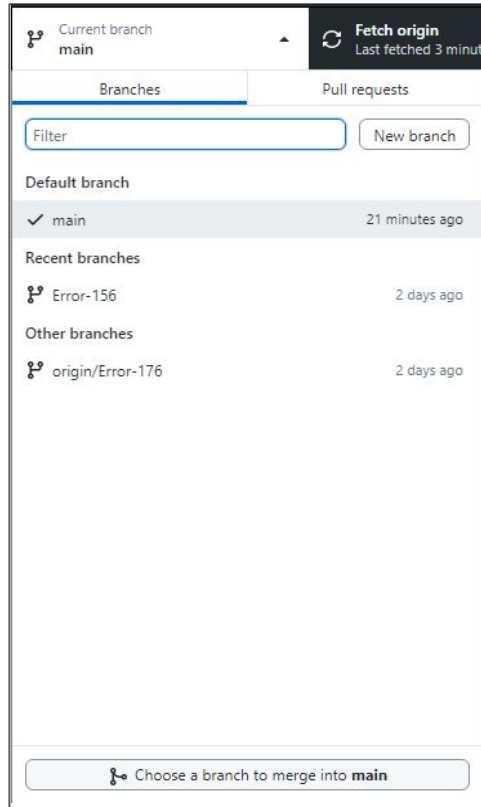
Current branch
main

Fetch origin
Last fetched 3 minut

Branches

Pull requests

Filter

New branch

Default branch

✓ main 21 minutes ago

Recent branches

Error-156 2 days ago

Other branches

origin/Error-176 2 days ago

Choose a branch to merge into **main**